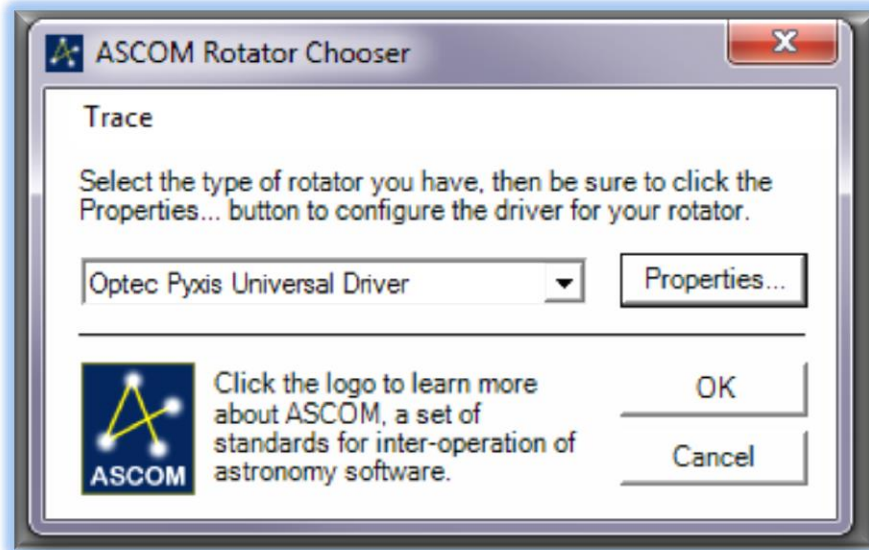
ASCOM Rotator Chooser

Trace

Select the type of rotator you have, then be sure to click the Properties... button to configure the driver for your rotator.

Optec Pyxis Universal Driver

Properties...

ASCOM

Click the logo to learn more about ASCOM, a set of standards for inter-operation of astronomy software.

OK

Cancel